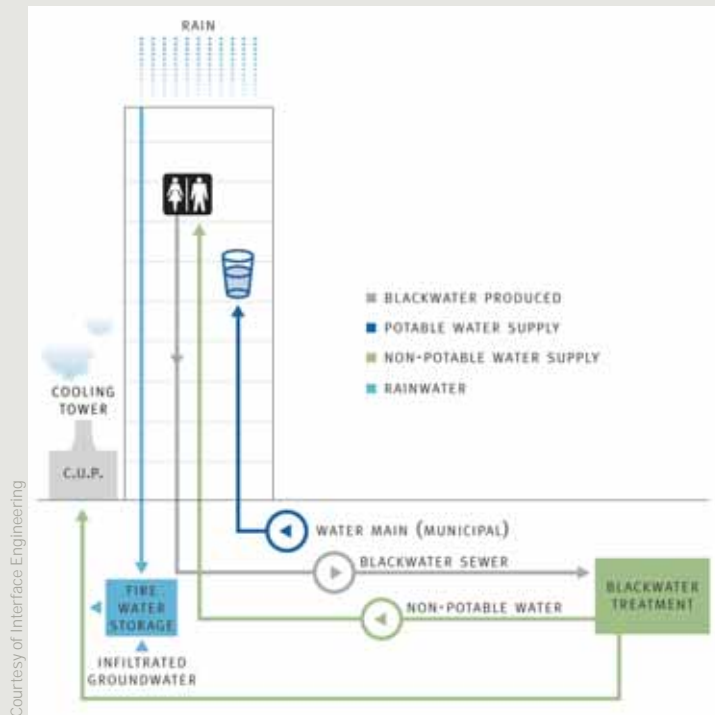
RAIN

BLACKWATER PRODUCED
POTABLE WATER SUPPLY
NON-POTABLE WATER SUPPLY
RAINWATER

COOLING TOWER

C.U.P.

WATER MAIN (MUNICIPAL)

BLACKWATER SEWER

BLACKWATER TREATMENT

NON-POTABLE WATER

FIRE WATER STORAGE

INFILTRATED GROUNDWATER

Courtesy of Interface Engineering